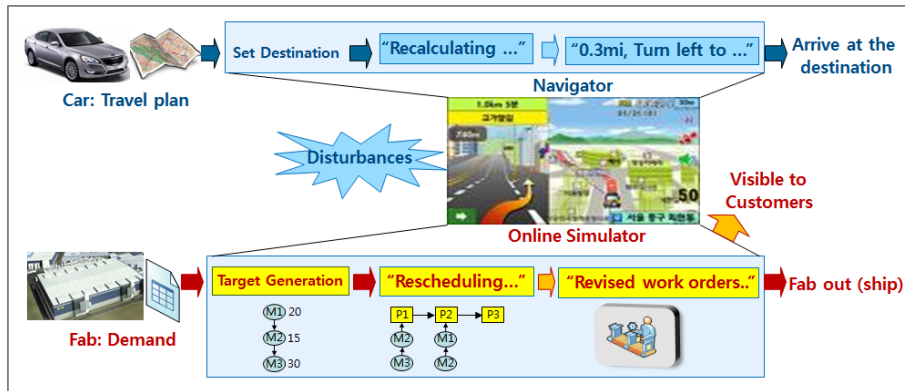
Car: Travel plan

Set Destination

"Recalculating ..."

"0.3mi, Turn left to ..."

Arrive at the destination

Navigator

Disturbances

1.5km 5분

50

서울 중구 회현동

Online Simulator

Visible to Customers

Fab: Demand

Target Generation

M1 20

M2 15

M3 30

"Rescheduling..."

P1

P2

P3

M2

M3

M1

M1

"Revised work orders.."

Fab out (ship)